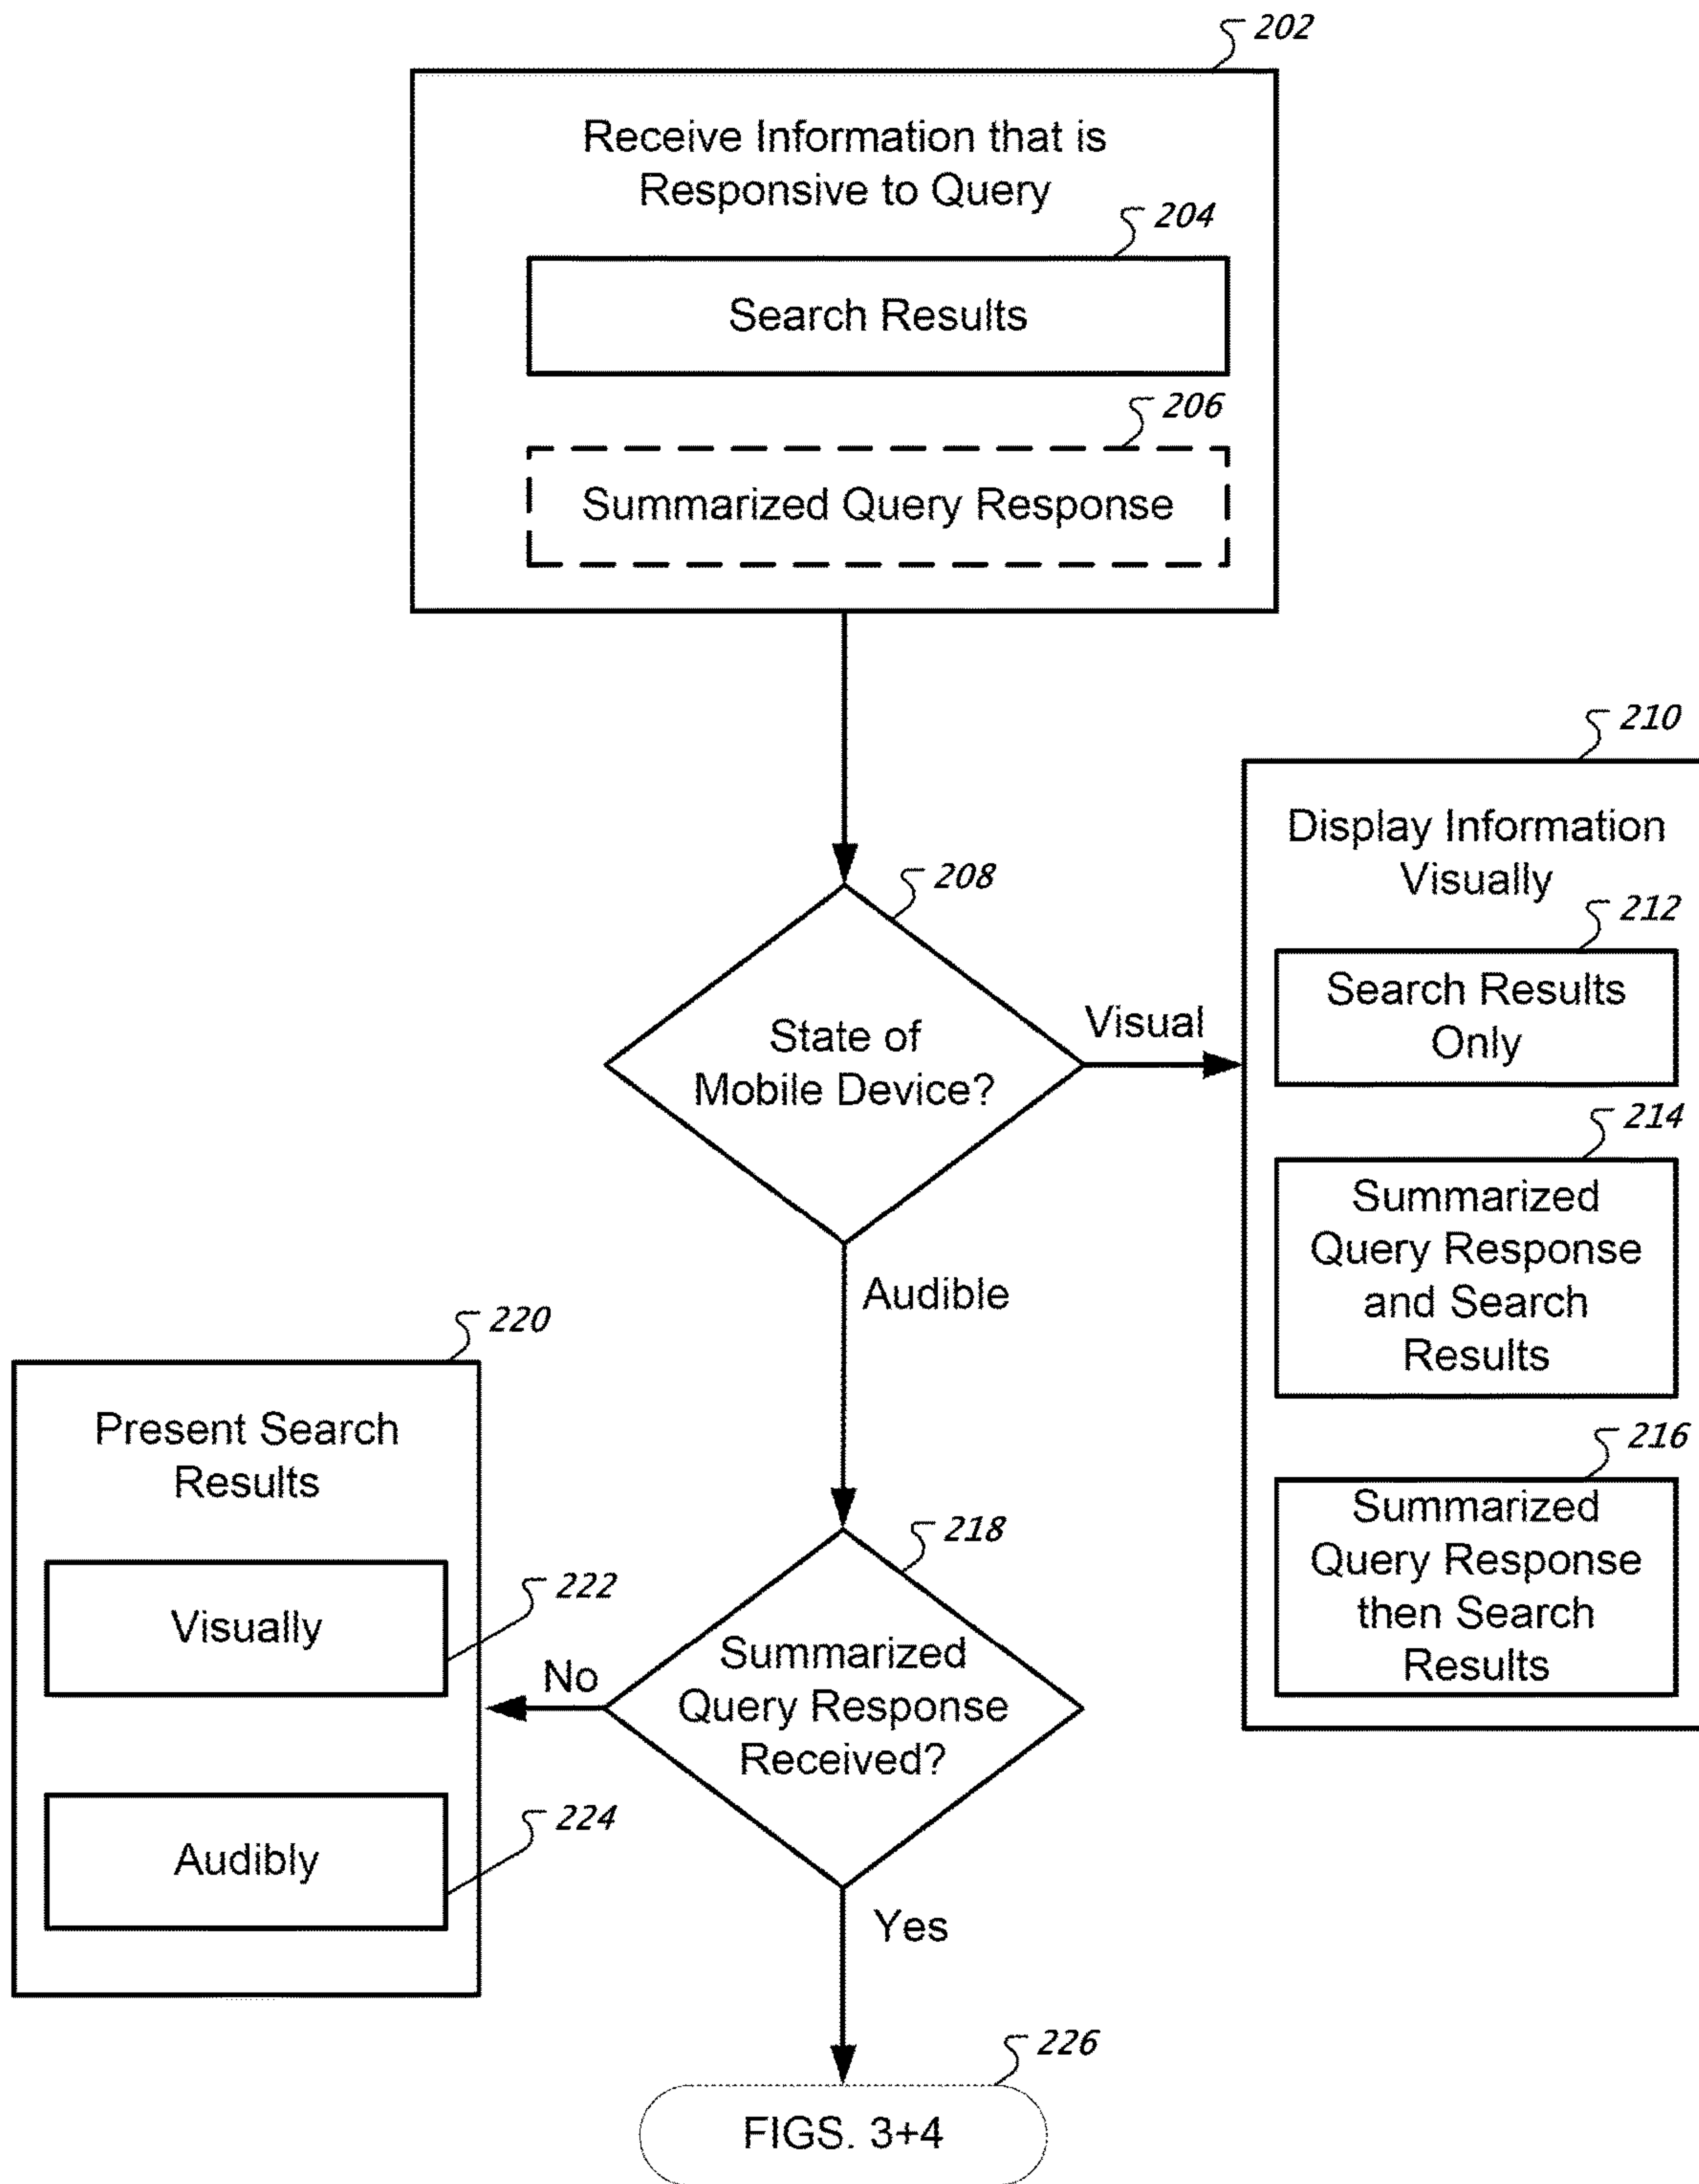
202

Receive Information that is Responsive to Query

204

Search Results

206

Summarized Query Response

208

State of Mobile Device?

Visual

210

Display Information Visually

212

Search Results Only

214

Summarized Query Response and Search Results

216

Summarized Query Response then Search Results

Audible

220

Present Search Results

222

Visually

224

Audibly

218

Summarized Query Response Received?

No

Yes

226

FIGS. 3+4